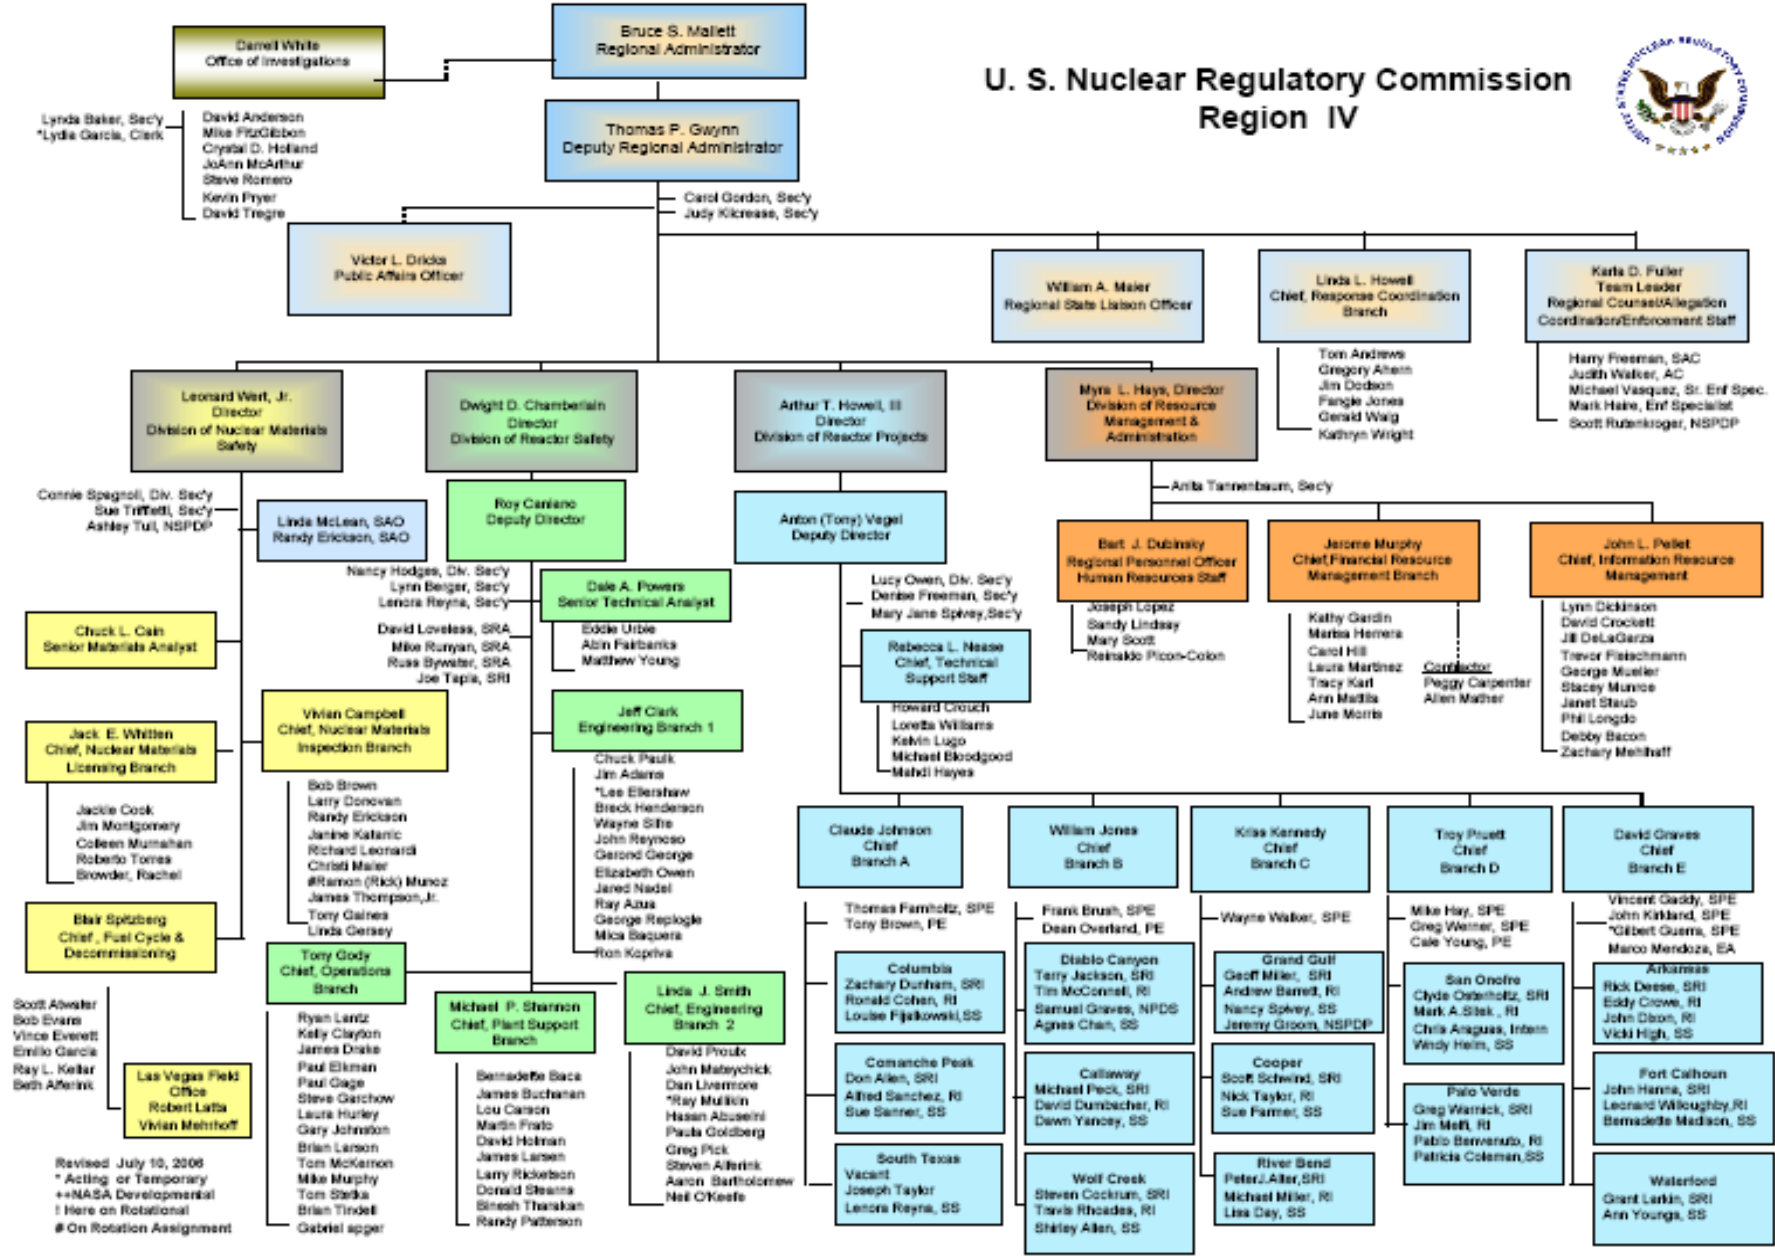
Bruce S. Mallett
Regional Administrator

Darrell White
Office of Investigations

U. S. Nuclear Regulatory Commission
Region IV

Lynda Baker, Sec'y
*Lydia Garcia, Clerk

David Anderson
Mike FitzGibbon
Crystal D. Holland
JoAnn McArthur
Steve Romero
Kevin Pryer
David Tiegre

Thomas P. Gwynn
Deputy Regional Administrator

Carol Gordon, Sec'y
Judy Kilcrease, Sec'y

Victor L. Dricks
Public Affairs Officer

William A. Maier
Regional State Liaison Officer

Linda L. Howell
Chief, Response Coordination Branch

Tom Andrews
Gregory Ahern
Jim Dodson
Fangie Jones
Gerald Waig
Kathryn Wright

Karla D. Fuller
Team Leader
Regional Counsel/Allegation Coordination/Enforcement Staff

Harry Freeman, SAC
Judith Walker, AC
Michael Vasquez, Sr. Enf Spec.
Mark Haire, Enf Specialist
Scott Rutenkroger, NSPDP

Leonard Wert, Jr.
Director
Division of Nuclear Materials Safety

Dwight D. Chamberlain
Director
Division of Reactor Safety

Arthur T. Howell, III
Director
Division of Reactor Projects

Myra L. Hays, Director
Division of Resource Management & Administration

Anita Tannenbaum, Sec'y

Connie Spagnoli, Div. Sec'y
Sue Triffetti, Sec'y
Ashley Tull, NSPDP

Linda McLean, SAO
Randy Erickson, SAO

Roy Caniano
Deputy Director

Anton (Tony) Vegel
Deputy Director

Bart J. Dubinsky
Regional Personnel Officer
Human Resources Staff

Joseph Lopez
Sandy Lindsey
Mary Scott
Reinaldo Picon-Colon

Jerome Murphy
Chief,Financial Resource Management Branch

Kathy Gardin
Marbia Herrera
Carol Hill
Laura Martinez
Tracy Karl
Ann Mattia
June Morris

Contractor
Peggy Carpenter
Allen Mather

John L. Pellet
Chief, Information Resource Management

Lynn Dickinson
David Crockett
Jill DeLaGarza
Trevor Fleischmann
George Mueller
Stacey Munroe
Janet Staub
Phil Longdo
Debby Bacon
Zachary Mehlhaff

Nancy Hodges, Div. Sec'y
Lynn Berger, Sec'y
Lenora Reyna, Sec'y

Dale A. Powers
Senior Technical Analyst

Eddie Uribe
Abin Fairbanks
Matthew Young

Lucy Owen, Div. Sec'y
Denise Freeman, Sec'y
Mary Jane Spivey,Sec'y

Rebecca L. Nease
Chief, Technical Support Staff

Howard Crouch
Loretta Williams
Kelvin Lugo
Michael Bloodgood
Mahdi Hayes

Chuck L. Cain
Senior Materials Analyst

David Loveless, SRA
Mike Runyan, SRA
Russ Bywater, SRA
Joe Tapia, SRI

Jeff Clark
Engineering Branch 1

Chuck Paulk
Jim Adams
*Lee Ellershaw
Breck Henderson
Wayne Sifre
John Reynoso
Gerond George
Elizabeth Owen
Jared Nadel
Ray Azua
George Replogle
Mica Baquera
Ron Kopriva

Jack E. Whitten
Chief, Nuclear Materials Licensing Branch

Vivian Campbell
Chief, Nuclear Materials Inspection Branch

Bob Brown
Larry Donovan
Randy Erickson
Janine Katanic
Richard Leonardi
Christi Maier
#Ramon (Rick) Munoz
James Thompson,Jr.
Tony Gaines
Linda Gersey

Jackie Cook
Jim Montgomery
Colleen Murnahan
Roberto Torres
Browder, Rachel

Blair Spitzberg
Chief , Fuel Cycle & Decommissioning

Scott Atwater
Bob Evans
Vince Everett
Emilio Garcia
Ray L. Kellar
Beth Alferink

Las Vegas Field Office
Robert Latta
Vivian Mehrhoff

Revised July 10, 2006
* Acting or Temporary
++NASA Developmental
! Here on Rotational
# On Rotation Assignment

Tony Gody
Chief, Operations Branch

Ryan Lantz
Kelly Clayton
James Drake
Paul Elkmann
Paul Gage
Steve Garchow
Laura Hurley
Gary Johnston
Brian Larson
Tom McKernon
Mike Murphy
Tom Stetka
Brian Tindell
Gabriel apger

Michael P. Shannon
Chief, Plant Support Branch

Bernadette Baca
James Buchanan
Lou Carson
Martin Fruto
David Holman
James Larsen
Larry Ricketson
Donald Stearns
Binesh Tharakan
Randy Patterson

Linda J. Smith
Chief, Engineering Branch 2

David Proulx
John Mateychick
Dan Livermore
*Ray Mullikin
Hasan Abuseini
Paula Goldberg
Greg Pick
Steven Alferink
Aaron Bartholomew
Neil O'Keefe

Claude Johnson
Chief
Branch A

Thomas Farnholtz, SPE
Tony Brown, PE

Columbia
Zachary Dunham, SRI
Ronald Cohen, RI
Louise Fijalkowski,SS

Comanche Peak
Don Allen, SRI
Alfred Sanchez, RI
Sue Sanner, SS

South Texas
Vacant
Joseph Taylor
Lenora Reyna, SS

William Jones
Chief
Branch B

Frank Brush, SPE
Dean Overland, PE

Diablo Canyon
Terry Jackson, SRI
Tim McConnell, RI
Samuel Graves, NPDS
Agnes Chan, SS

Callaway
Michael Peck, SRI
David Dumbacher, RI
Dawn Yancey, SS

Wolf Creek
Steven Cochrum, SRI
Travis Rhoades, RI
Shirley Allen, SS

Kriss Kennedy
Chief
Branch C

Wayne Walker, SPE

Grand Gulf
Geoff Miller, SRI
Andrew Barrett, RI
Nancy Spivey, SS
Jeremy Groom, NSPDP

Cooper
Scott Schwind, SRI
Nick Taylor, RI
Sue Farmer, SS

River Bend
PeterJ.Alter,SRI
Michael Miller, RI
Lisa Day, SS

Troy Pruett
Chief
Branch D

Mike Hay, SPE
Greg Werner, SPE
Cale Young, PE

San Onofre
Clyde Osterholtz, SRI
Mark A.Sitek , RI
Chris Araguas, Intern
Windy Heim, SS

Palo Verde
Greg Warnick, SRI
Jim Melfi, RI
Pablo Benvenuto, RI
Patricia Coleman,SS

David Graves
Chief
Branch E

Vincent Gaddy, SPE
John Kirkland, SPE
*Gilbert Guerra, SPE
Marco Mendoza, EA

Arkansas
Rick Deese, SRI
Eddy Crowe, RI
John Dixon, RI
Vicki High, SS

Fort Calhoun
John Hanna, SRI
Leonard Willoughby,RI
Bernadette Madison, SS

Waterford
Grant Larkin, SRI
Ann Youngs, SS